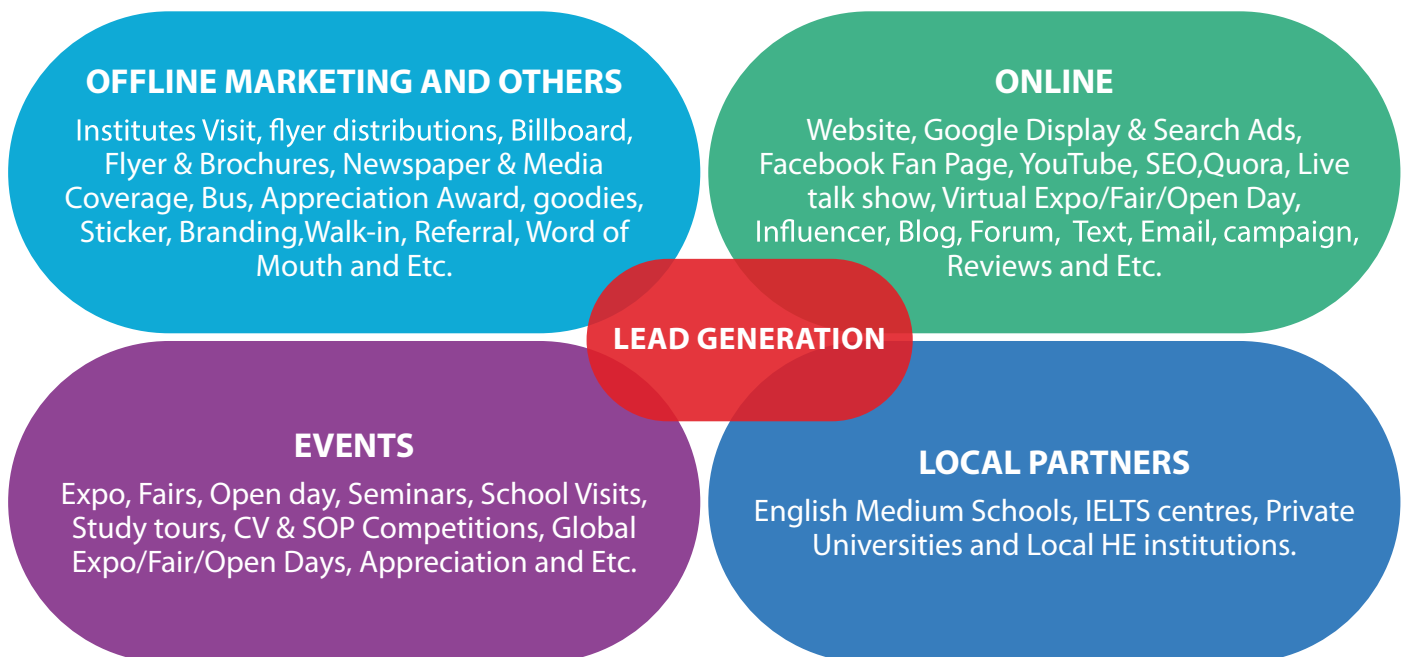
OFFLINE MARKETING AND OTHERS

Institutes Visit, flyer distributions, Billboard, Flyer & Brochures, Newspaper & Media Coverage, Bus, Appreciation Award, goodies, Sticker, Branding,Walk-in, Referral, Word of Mouth and Etc.

ONLINE

Website, Google Display & Search Ads, Facebook Fan Page, YouTube, SEO,Quora, Live talk show, Virtual Expo/Fair/Open Day, Influencer, Blog, Forum, Text, Email, campaign, Reviews and Etc.

LEAD GENERATION

EVENTS

Expo, Fairs, Open day, Seminars, School Visits, Study tours, CV & SOP Competitions, Global Expo/Fair/Open Days, Appreciation and Etc.

LOCAL PARTNERS

English Medium Schools, IELTS centres, Private Universities and Local HE institutions.